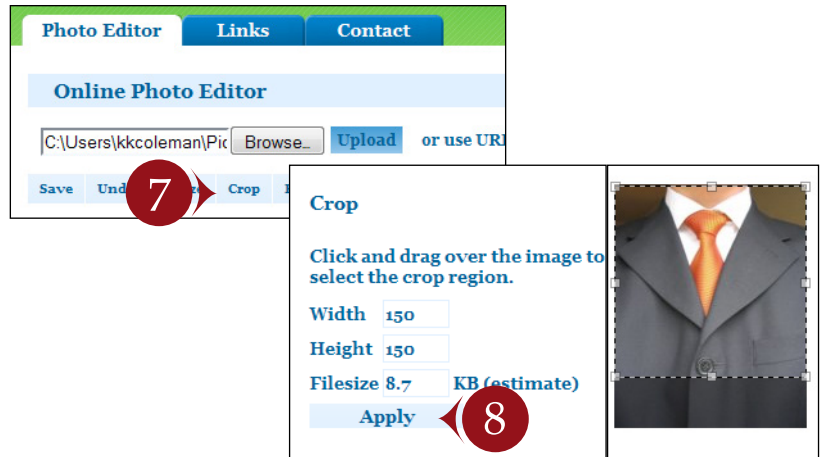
Photo Editor Links Contact

Online Photo Editor

C:\Users\kkcoleman\Pic Browse... Upload or use URL

Save Und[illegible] 7 Crop

Crop

Click and drag over the image to select the crop region.

Width 150

Height 150

Filesize 8.7 KB (estimate)

Apply 8